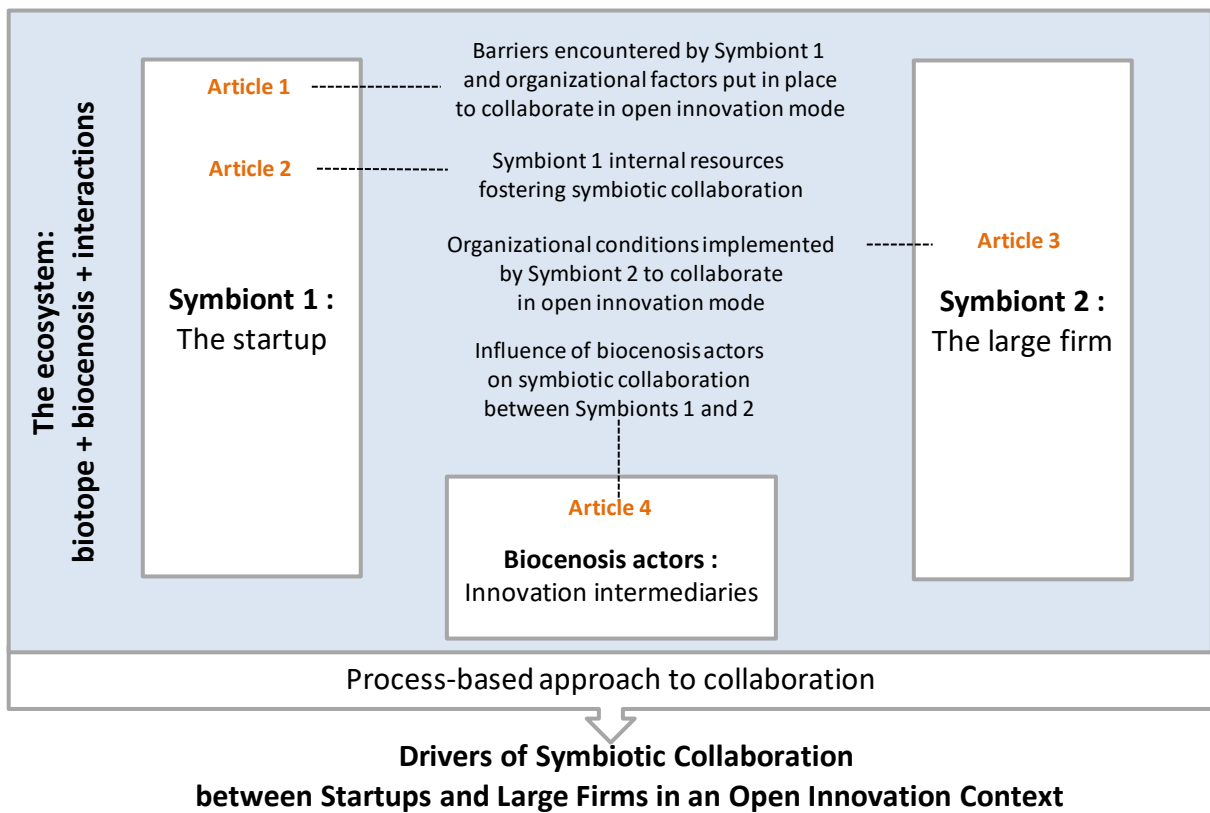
The ecosystem:
biotope + biocenosis + interactions

Article 1

Barriers encountered by Symbiont 1 and organizational factors put in place to collaborate in open innovation mode

Article 2

Symbiont 1 internal resources fostering symbiotic collaboration

Organizational conditions implemented by Symbiont 2 to collaborate in open innovation mode

Article 3

Symbiont 1 :
The startup

Symbiont 2 :
The large firm

Influence of biocenosis actors on symbiotic collaboration between Symbionts 1 and 2

Article 4

Biocenosis actors :
Innovation intermediaries

Process-based approach to collaboration

Drivers of Symbiotic Collaboration
between Startups and Large Firms in an Open Innovation Context